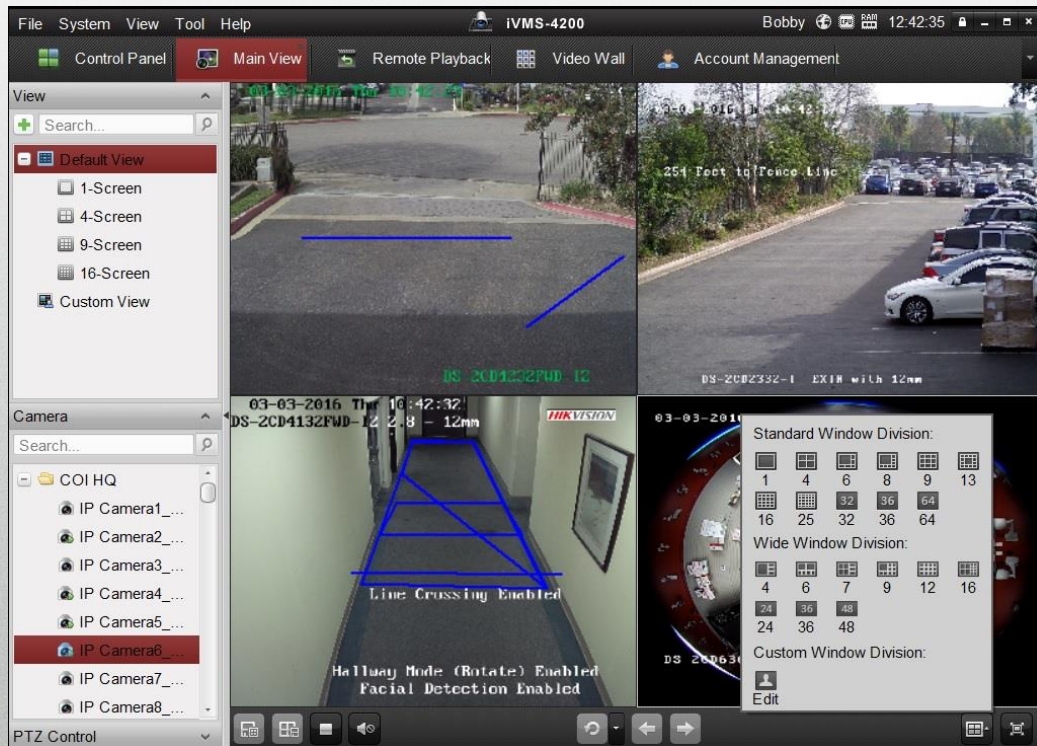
File System View Tool Help

iVMS-4200

Bobby 12:42:35

Control Panel Main View Remote Playback Video Wall Account Management

View

Search...

Default View

1-Screen

4-Screen

9-Screen

16-Screen

Custom View

Camera

Search...

COI HQ

IP Camera1_...

IP Camera2_...

IP Camera3_...

IP Camera4_...

IP Camera5_...

IP Camera6_...

IP Camera7_...

IP Camera8_...

PTZ Control

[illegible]

DS-2CD1232FWD-I2

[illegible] 2016 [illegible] 10:42:32

251 Feet to Fence Line

DS-2CD2332-I EXIR with 12mm

03-03-2016 Thu 10:42:32

DS-2CD4132FWD-I2 2.8 - 12mm

HIKVISION

Line Crossing Enabled

Hallway Mode (Rotate) Enabled

Facial Detection Enabled

03-03-2016

DS 2CD63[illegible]

Standard Window Division:

1 4 6 8 9 13

16 25 32 36 64

32 36 64

Wide Window Division:

4 6 7 9 12 16

24 36 48

24 36 48

Custom Window Division:

Edit